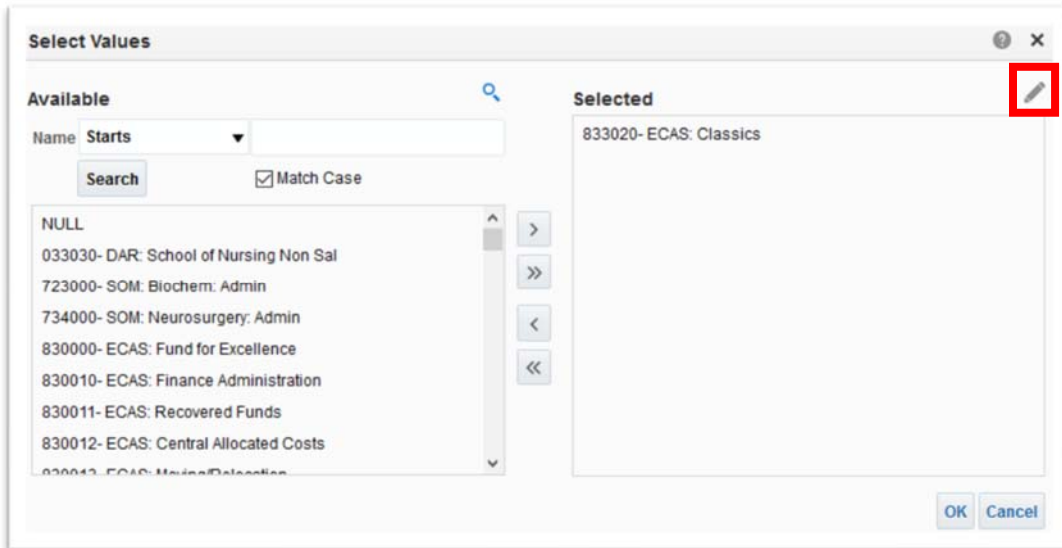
Select Values

Available

Name Starts

Search

Match Case

NULL
033030- DAR: School of Nursing Non Sal
723000- SOM: Biochem: Admin
734000- SOM: Neurosurgery: Admin
830000- ECAS: Fund for Excellence
830010- ECAS: Finance Administration
830011- ECAS: Recovered Funds
830012- ECAS: Central Allocated Costs
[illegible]

Selected

833020- ECAS: Classics

OK Cancel